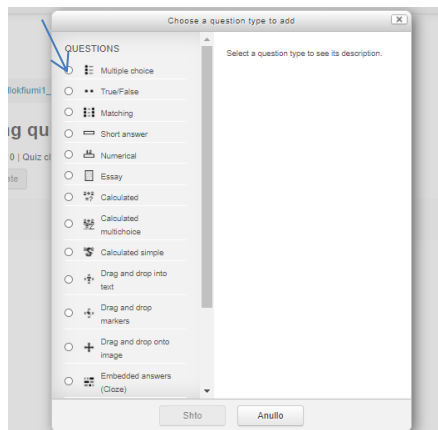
Choose a question type to add

QUESTIONS

Multiple choice

True/False

Matching

Short answer

Numerical

Essay

Calculated

Calculated multichoice

Calculated simple

Drag and drop into text

Drag and drop markers

Drag and drop onto image

Embedded answers (Cloze)

Select a question type to see its description.

lokfiumi1_

g qu

0 | Quiz c

ate

Shto

Anullo